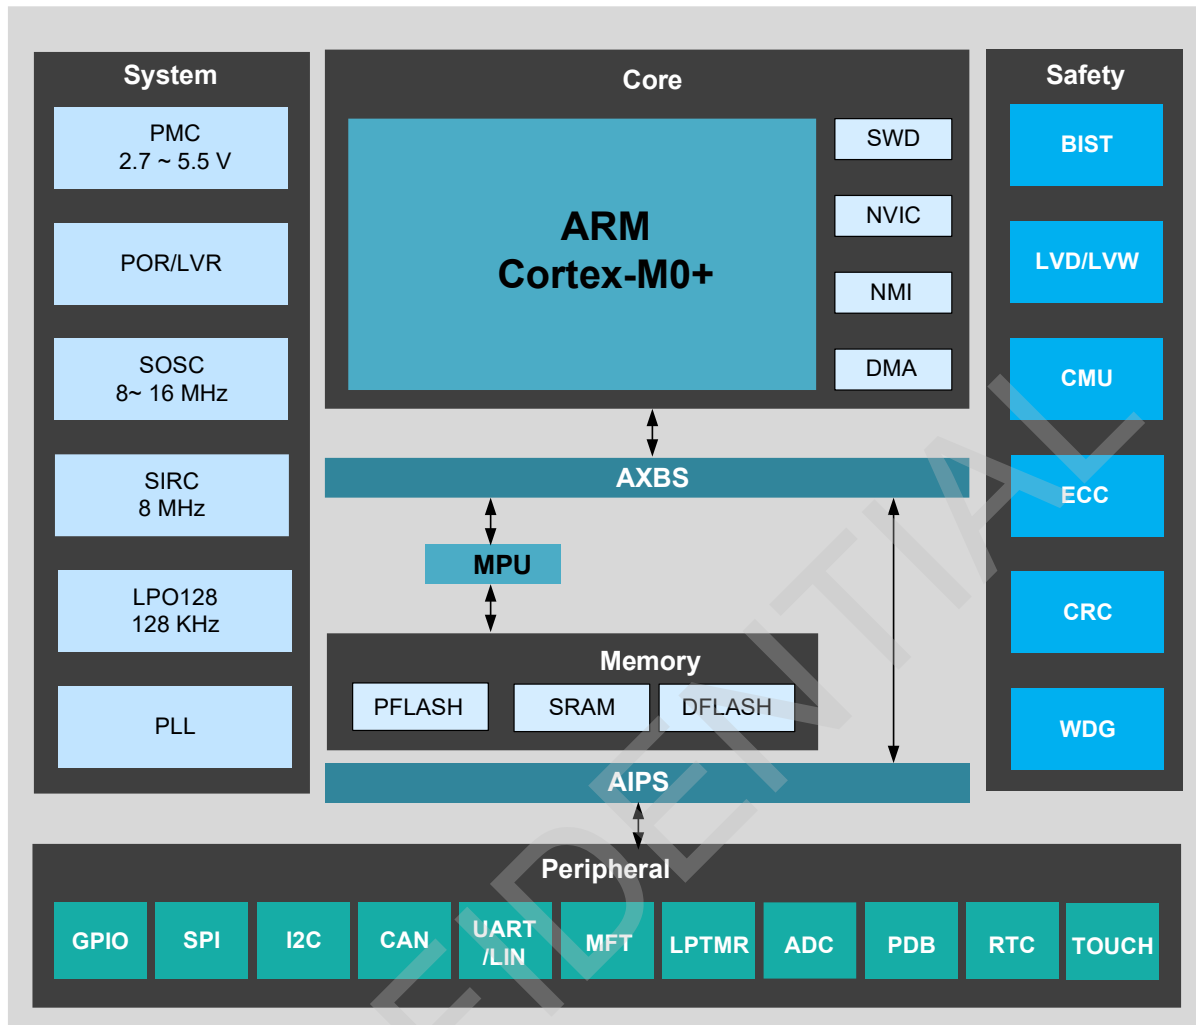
System

PMC
2.7 ~ 5.5 V

POR/LVR

SOSC
8~ 16 MHz

SIRC
8 MHz

LPO128
128 KHz

PLL

Core

ARM
Cortex-M0+

SWD

NVIC

NMI

DMA

AXBS

MPU

Memory

PFLASH

SRAM

DFLASH

AIPS

Safety

BIST

LVD/LVW

CMU

ECC

CRC

WDG

Peripheral

GPIO

SPI

I2C

CAN

UART
/LIN

MFT

LPTMR

ADC

PDB

RTC

TOUCH

FIDENTIAL